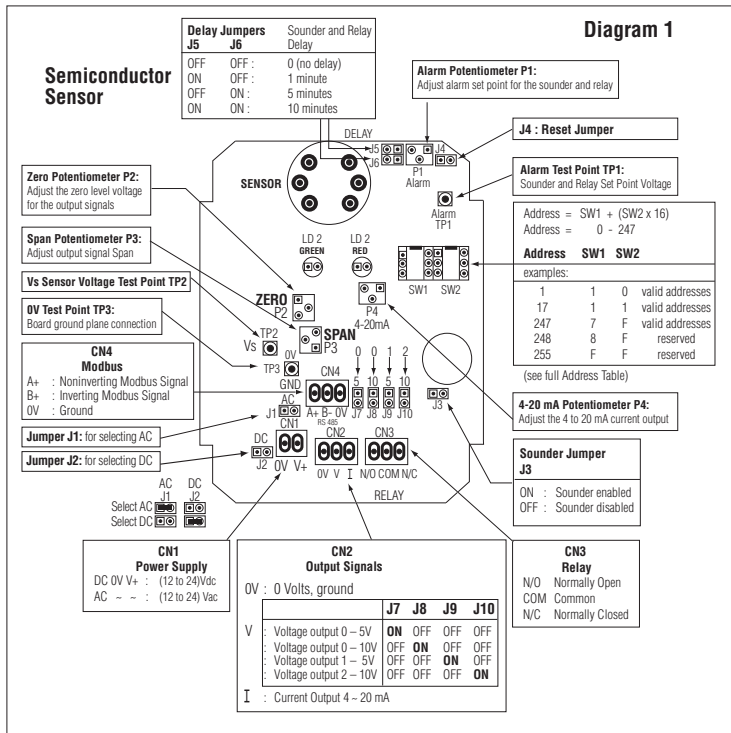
Diagram 1

Semiconductor Sensor

| Delay Jumpers J5 | J6 | Sounder and Relay Delay |
|---|---|---|
| OFF | OFF : | 0 (no delay) |
| ON | OFF : | 1 minute |
| OFF | ON : | 5 minutes |
| ON | ON : | 10 minutes |

Alarm Potentiometer P1:
Adjust alarm set point for the sounder and relay

J4 : Reset Jumper

Alarm Test Point TP1:
Sounder and Relay Set Point Voltage

Zero Potentiometer P2:
Adjust the zero level voltage for the output signals

Span Potentiometer P3:
Adjust output signal Span

Vs Sensor Voltage Test Point TP2

0V Test Point TP3:
Board ground plane connection

CN4
Modbus
A+ : Noninverting Modbus Signal
B+ : Inverting Modbus Signal
0V : Ground

Jumper J1: for selecting AC

Jumper J2: for selecting DC

DELAY
J5 J6 J4
P1
Alarm
Alarm TP1
SENSOR
LD 2 GREEN
LD 2 RED
ZERO P2
SPAN P3
P4 4-20mA
TP2 Vs
0V TP3
GND CN4 A+ B- 0V RS 485
AC J1
CN1
DC J2
0V V+
0 0 1 2
5 10 5 10
J7 J8 J9 J10
J3
CN2 0V V I
CN3 N/O COM N/C
RELAY
SW1 SW2

Address = SW1 + (SW2 x 16)
Address = 0 - 247

| Address | SW1 | SW2 | |
|---|---|---|---|
| examples: | | | |
| 1 | 1 | 0 | valid addresses |
| 17 | 1 | 1 | valid addresses |
| 247 | 7 | F | valid addresses |
| 248 | 8 | F | reserved |
| 255 | F | F | reserved |

(see full Address Table)

4-20 mA Potentiometer P4:
Adjust the 4 to 20 mA current output

Sounder Jumper J3
ON : Sounder enabled
OFF : Sounder disabled

AC J1 DC J2
Select AC
Select DC

CN1
Power Supply
DC 0V V+ : (12 to 24)Vdc
AC ~ ~ : (12 to 24) Vac

CN2
Output Signals
0V : 0 Volts, ground

| | | J7 | J8 | J9 | J10 |
|---|---|---|---|---|---|
| V | : Voltage output 0 – 5V | ON | OFF | OFF | OFF |
| | : Voltage output 0 – 10V | OFF | ON | OFF | OFF |
| | : Voltage output 1 – 5V | OFF | OFF | ON | OFF |
| | : Voltage output 2 – 10V | OFF | OFF | OFF | ON |

I : Current Output 4 ~ 20 mA

CN3
Relay
N/O Normally Open
COM Common
N/C Normally Closed